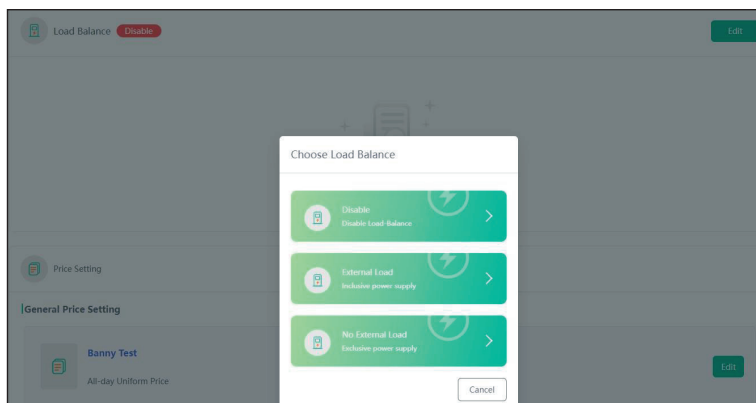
Load Balance Disable

Edit

Choose Load Balance

Disable
Disable Load-Balance

External Load
Inclusive power supply

No External Load
Exclusive power supply

Cancel

Price Setting

General Price Setting

Banny Test

All-day Uniform Price

Edit